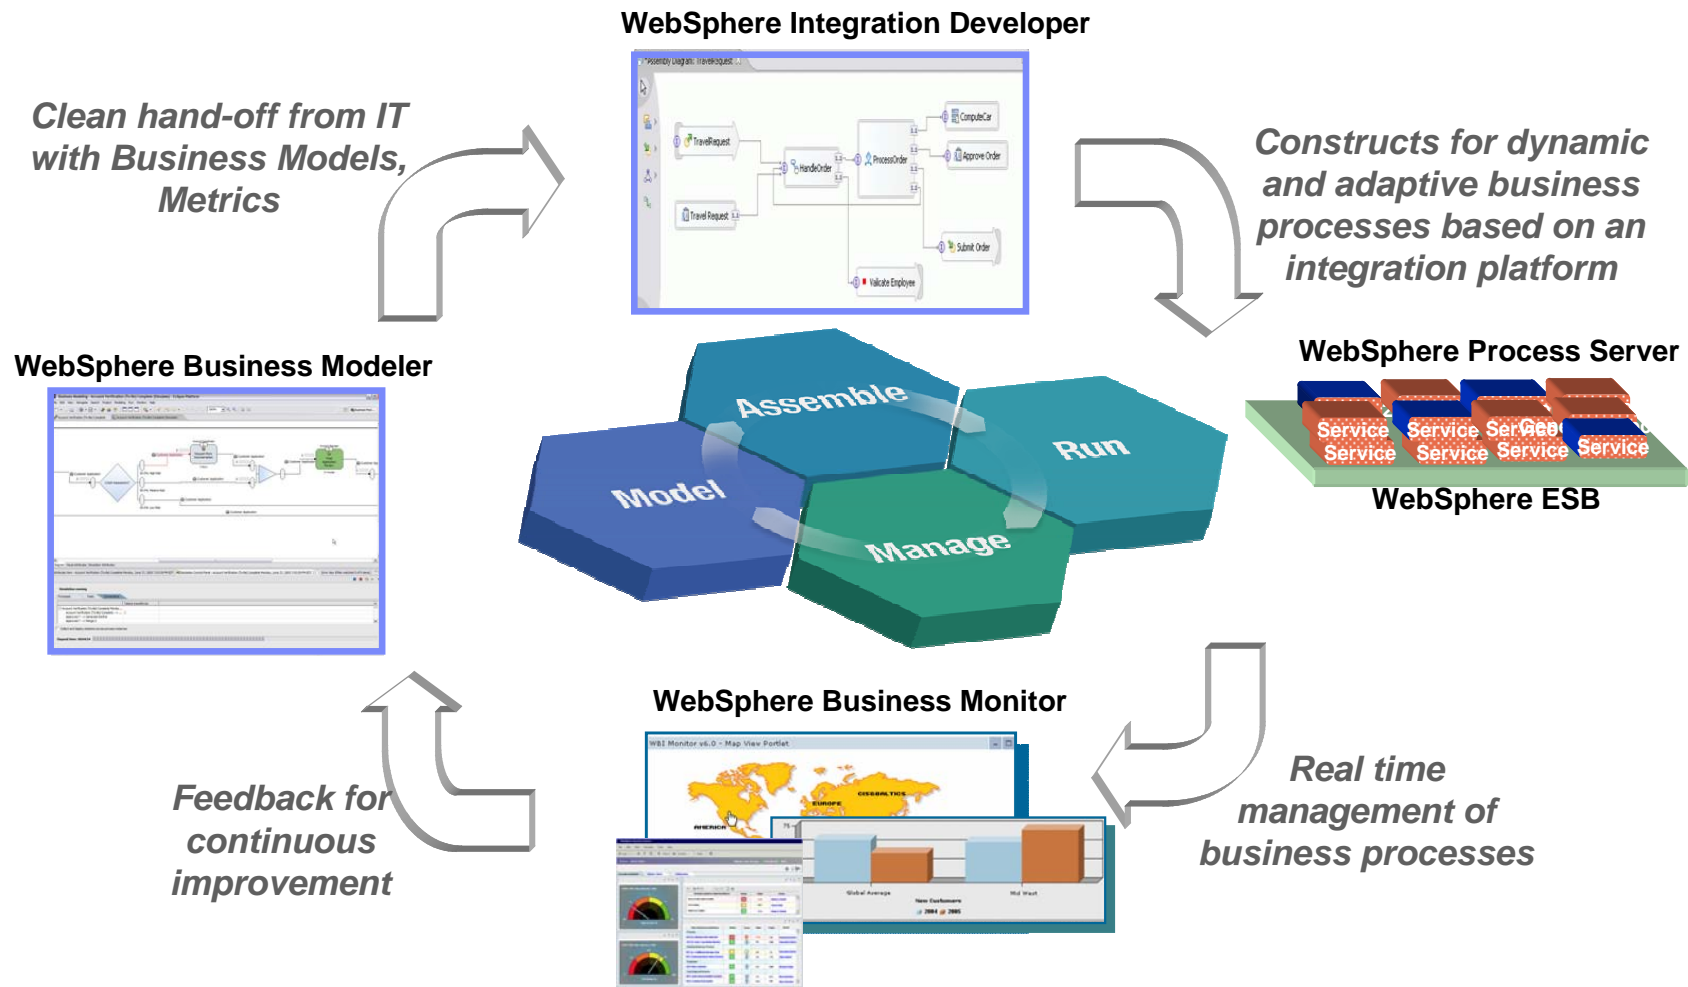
WebSphere Integration Developer

Assembly Diagram: TravelRequest

TravelRequest

HandleOrder

ProcessOrder

ComputeCar

Approve Order

Travel Request

Submit Order

Validate Employee

Clean hand-off from IT with Business Models, Metrics

Constructs for dynamic and adaptive business processes based on an integration platform

WebSphere Business Modeler

WebSphere Process Server

Assemble

Run

Model

Manage

Service Service Service Service

Service Service Service Service

WebSphere ESB

WebSphere Business Monitor

WBI Monitor v6.0 - Map View Portlet

AMERICA

EUROPE

Global Average

Mid West

New Customers

2004 2005

Feedback for continuous improvement

Real time management of business processes